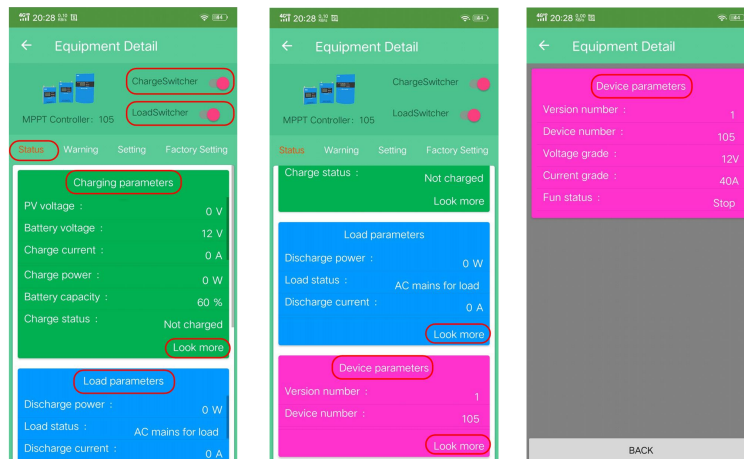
20:28

Equipment Detail

ChargeSwitcher

LoadSwitcher

MPPT Controller：105

Status Warning Setting Factory Setting

Charging parameters

PV voltage： 0 V

Battery voltage： 12 V

Charge current： 0 A

Charge power： 0 W

Battery capacity： 60 %

Charge status： Not charged

Look more

Load parameters

Discharge power： 0 W

Load status： AC mains for load

Discharge current： 0 A

20:28

Equipment Detail

ChargeSwitcher

LoadSwitcher

MPPT Controller：105

Status Warning Setting Factory Setting

Charge status： Not charged

Look more

Load parameters

Discharge power： 0 W

Load status： AC mains for load

Discharge current： 0 A

Look more

Device parameters

Version number： 1

Device number： 105

Look more

20:28

Equipment Detail

Device parameters

Version number： 1

Device number： 105

Voltage grade： 12V

Current grade： 40A

Fun status： Stop

BACK